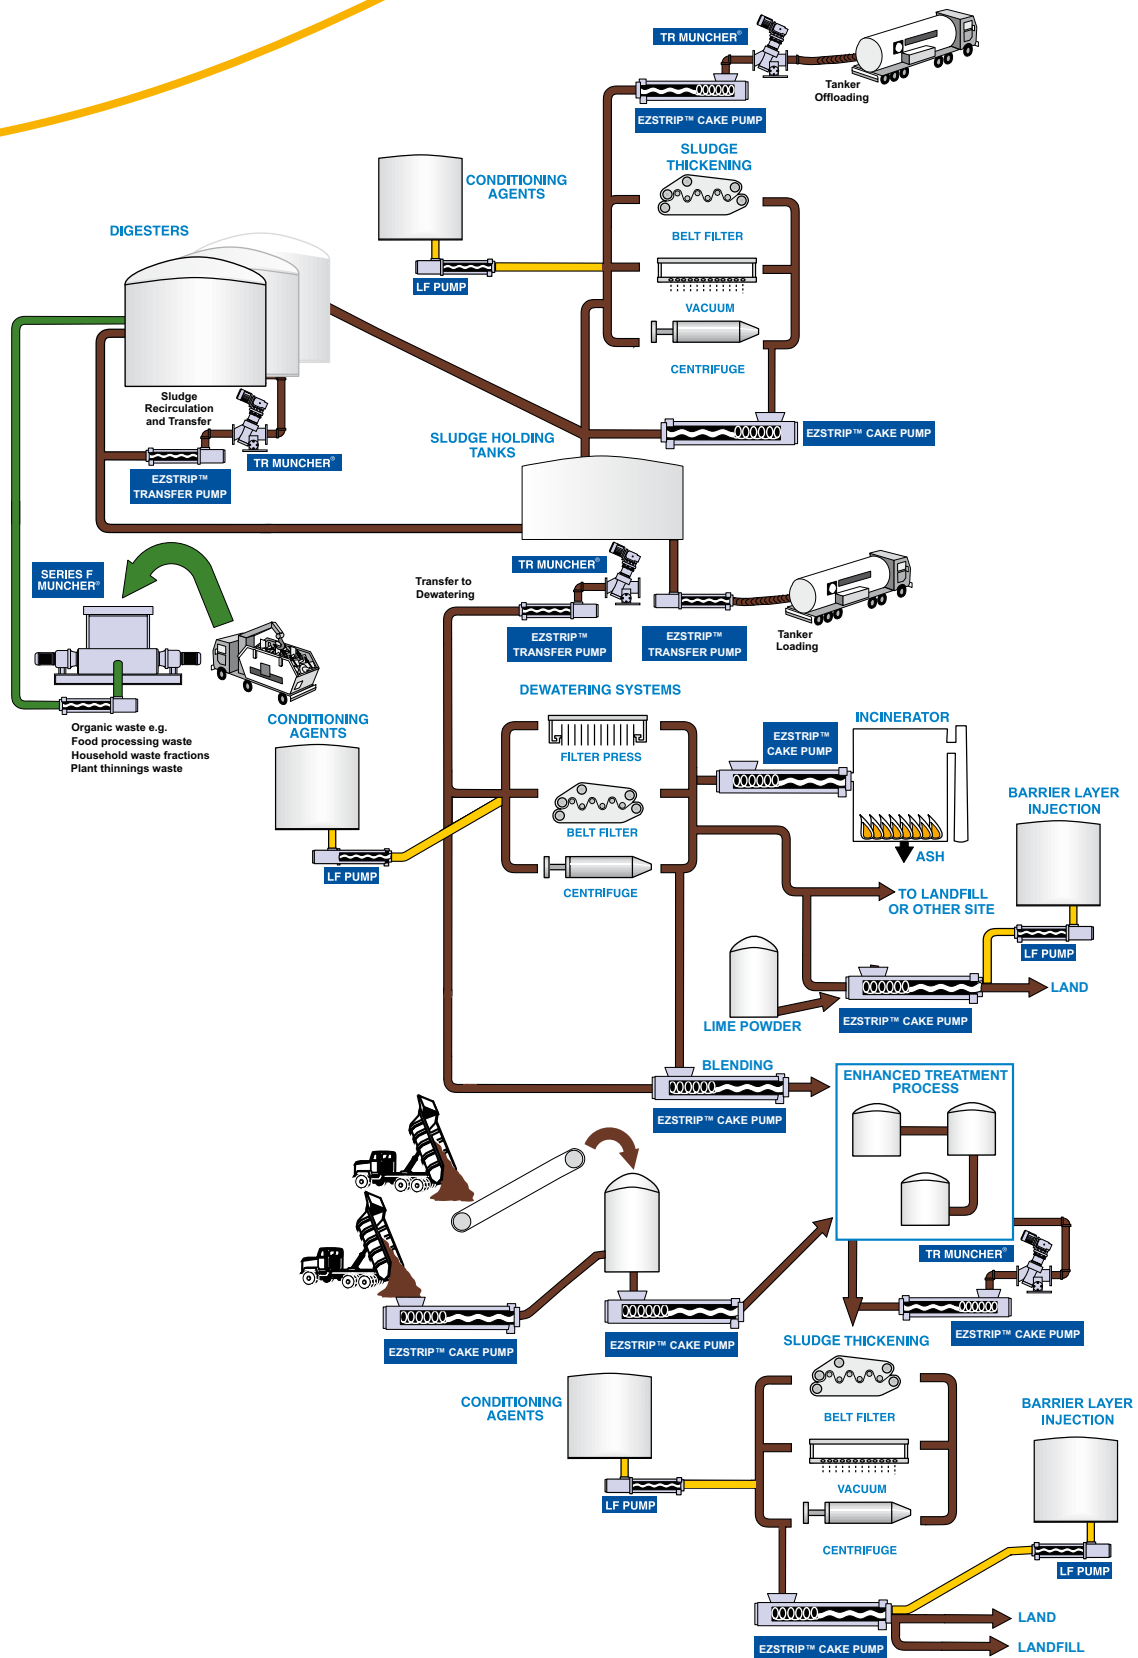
TR MUNCHER®

Tanker Offloading

EZSTRIP™ CAKE PUMP

SLUDGE THICKENING

CONDITIONING AGENTS

BELT FILTER

LF PUMP

DIGESTERS

VACUUM

CENTRIFUGE

Sludge Recirculation and Transfer

EZSTRIP™ CAKE PUMP

TR MUNCHER®

SLUDGE HOLDING TANKS

EZSTRIP™ TRANSFER PUMP

SERIES F MUNCHER®

TR MUNCHER®

Transfer to Dewatering

Tanker Loading

EZSTRIP™ TRANSFER PUMP

EZSTRIP™ TRANSFER PUMP

DEWATERING SYSTEMS

Organic waste e.g. Food processing waste Household waste fractions Plant thinnings waste

CONDITIONING AGENTS

FILTER PRESS

EZSTRIP™ CAKE PUMP

INCINERATOR

BELT FILTER

BARRIER LAYER INJECTION

LF PUMP

ASH

CENTRIFUGE

TO LANDFILL OR OTHER SITE

LF PUMP

LAND

LIME POWDER

EZSTRIP™ CAKE PUMP

BLENDING

ENHANCED TREATMENT PROCESS

EZSTRIP™ CAKE PUMP

TR MUNCHER®

EZSTRIP™ CAKE PUMP

EZSTRIP™ CAKE PUMP

EZSTRIP™ CAKE PUMP

SLUDGE THICKENING

CONDITIONING AGENTS

BELT FILTER

BARRIER LAYER INJECTION

VACUUM

LF PUMP

CENTRIFUGE

LF PUMP

LAND

EZSTRIP™ CAKE PUMP

LANDFILL